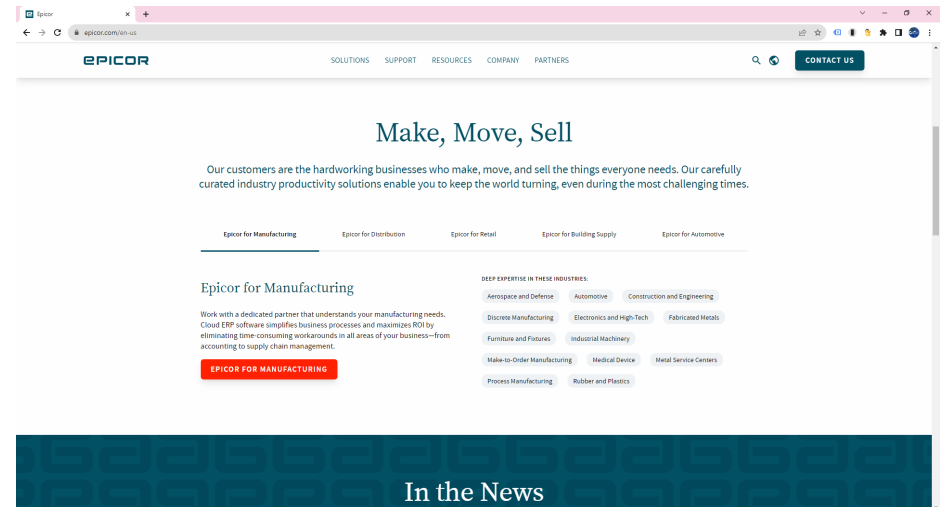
Epicor
epicor.com/en-us

epicor

SOLUTIONS SUPPORT RESOURCES COMPANY PARTNERS

CONTACT US

Make, Move, Sell

Our customers are the hardworking businesses who make, move, and sell the things everyone needs. Our carefully curated industry productivity solutions enable you to keep the world turning, even during the most challenging times.

Epicor for Manufacturing Epicor for Distribution Epicor for Retail Epicor for Building Supply Epicor for Automotive

Epicor for Manufacturing

Work with a dedicated partner that understands your manufacturing needs. Cloud ERP software simplifies business processes and maximizes ROI by eliminating time-consuming workarounds in all areas of your business—from accounting to supply chain management.

EPICOR FOR MANUFACTURING

DEEP EXPERTISE IN THESE INDUSTRIES:

Aerospace and Defense
Automotive
Construction and Engineering
Discrete Manufacturing
Electronics and High-Tech
Fabricated Metals
Furniture and Fixtures
Industrial Machinery
Make-to-Order Manufacturing
Medical Device
Metal Service Centers
Process Manufacturing
Rubber and Plastics

In the News